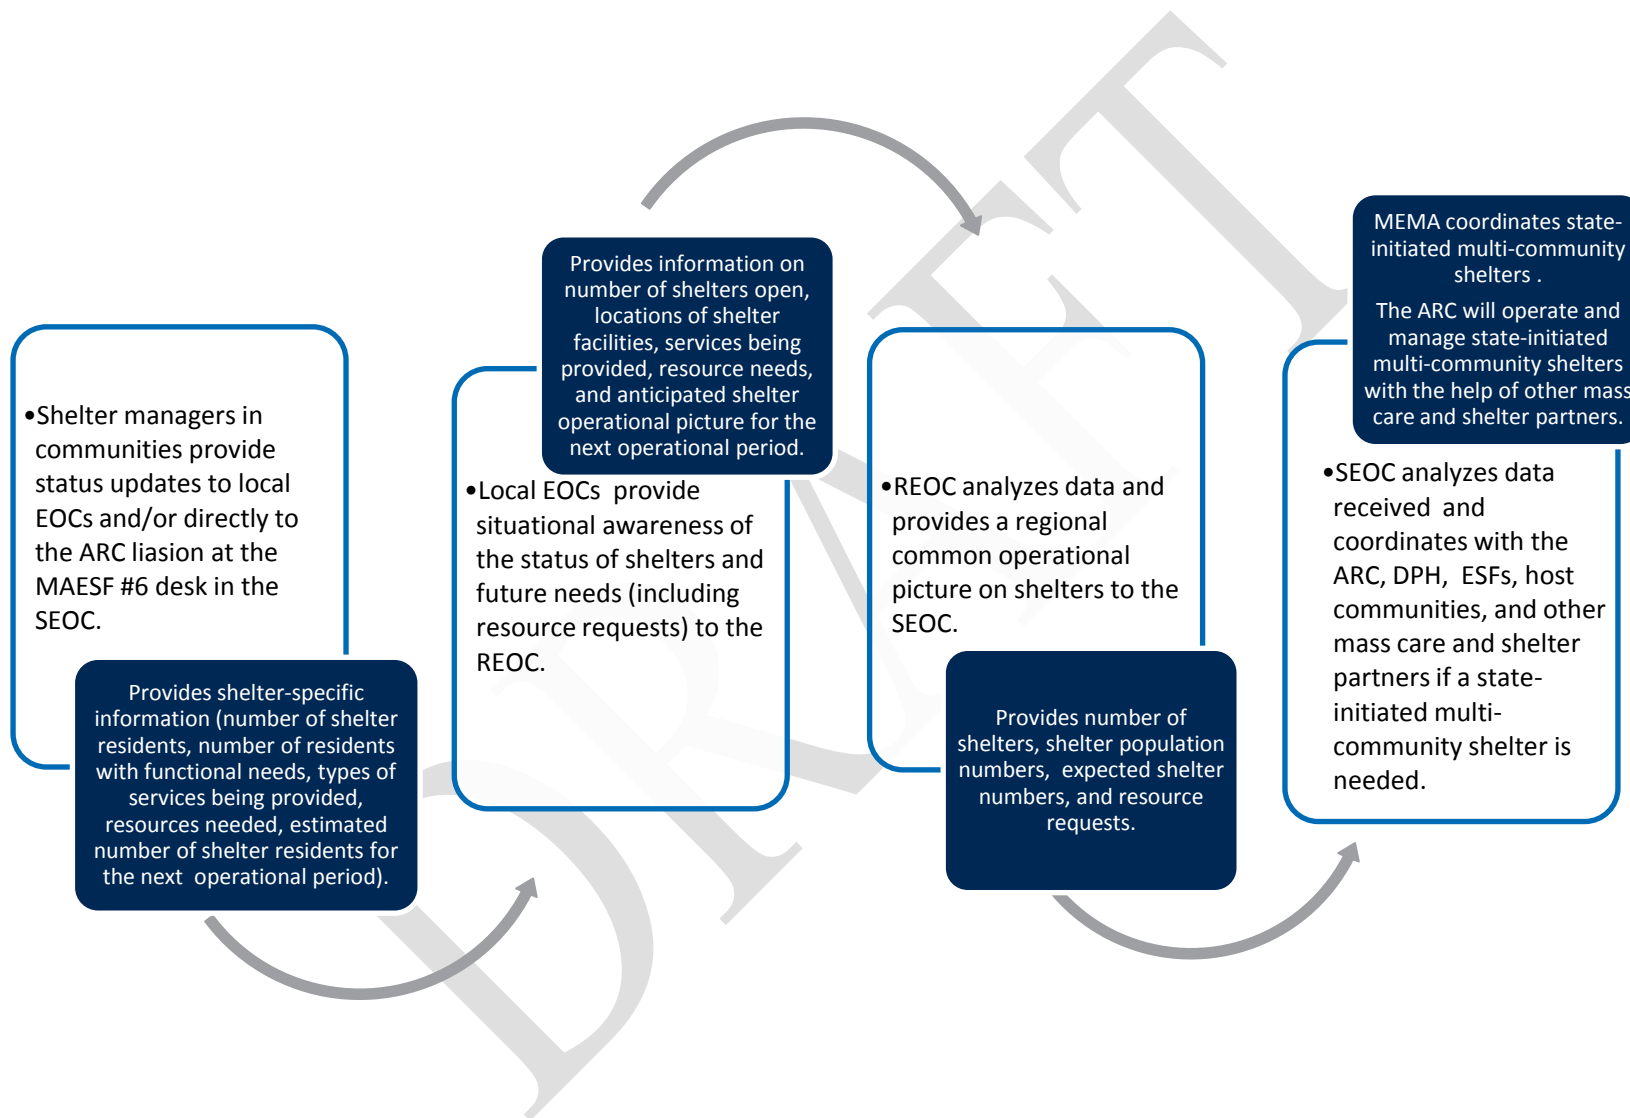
•Shelter managers in communities provide status updates to local EOCs and/or directly to the ARC liasion at the MAESF #6 desk in the SEOC.

Provides shelter-specific information (number of shelter residents, number of residents with functional needs, types of services being provided, resources needed, estimated number of shelter residents for the next operational period).

Provides information on number of shelters open, locations of shelter facilities, services being provided, resource needs, and anticipated shelter operational picture for the next operational period.

•Local EOCs provide situational awareness of the status of shelters and future needs (including resource requests) to the REOC.

•REOC analyzes data and provides a regional common operational picture on shelters to the SEOC.

Provides number of shelters, shelter population numbers, expected shelter numbers, and resource requests.

MEMA coordinates state-initiated multi-community shelters .

The ARC will operate and manage state-initiated multi-community shelters with the help of other mass care and shelter partners.

•SEOC analyzes data received and coordinates with the ARC, DPH, ESFs, host communities, and other mass care and shelter partners if a state-initiated multi-community shelter is needed.

DRAFT